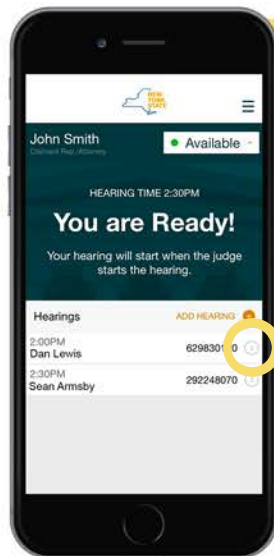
NEW YORK STATE

John Smith
Claimant Rep./Attorney

Available

HEARING TIME 2:30PM

You are Ready!

Your hearing will start when the judge starts the hearing.

Hearings

ADD HEARING

2:00PM
Dan Lewis
62983010

2:30PM
Sean Armsby
292248070